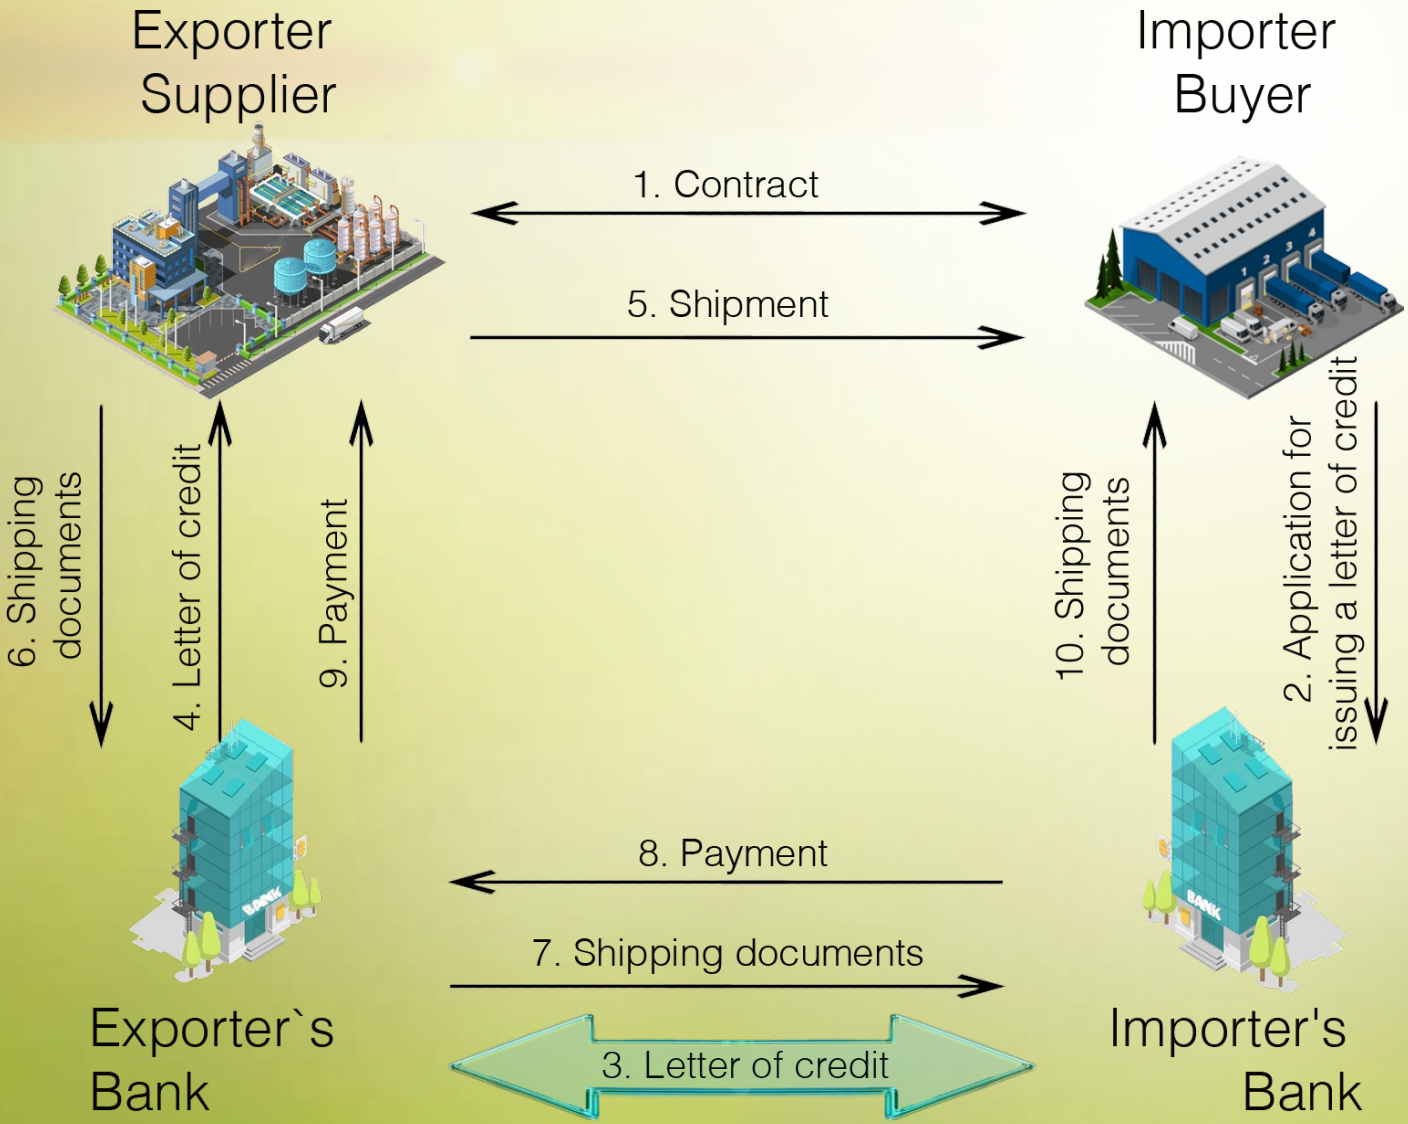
Exporter
Supplier

Importer
Buyer

1. Contract

5. Shipment

6. Shipping documents

4. Letter of credit

9. Payment

10. Shipping documents

2. Application for issuing a letter of credit

BANK

BANK

8. Payment

7. Shipping documents

Exporter`s
Bank

3. Letter of credit

Importer's
Bank